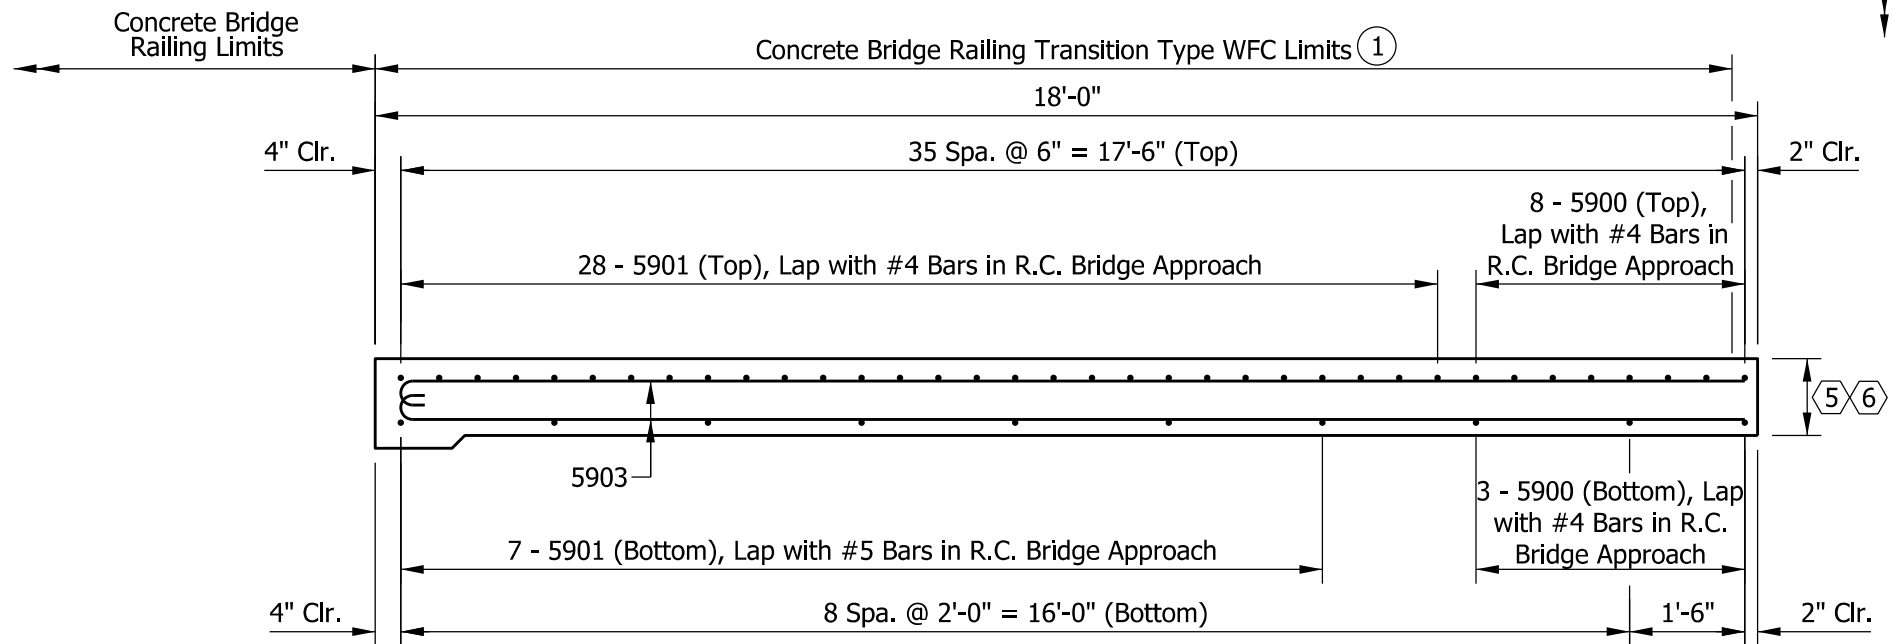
Concrete Bridge Railing Limits

Concrete Bridge Railing Transition Type WFC Limits 1

18'-0"

4" Clr.

35 Spa. @ 6" = 17'-6" (Top)

2" Clr.

8 - 5900 (Top), Lap with #4 Bars in R.C. Bridge Approach

28 - 5901 (Top), Lap with #4 Bars in R.C. Bridge Approach

5 6

5903

3 - 5900 (Bottom), Lap with #4 Bars in R.C. Bridge Approach

7 - 5901 (Bottom), Lap with #5 Bars in R.C. Bridge Approach

4" Clr.

8 Spa. @ 2'-0" = 16'-0" (Bottom)

1'-6"

2" Clr.